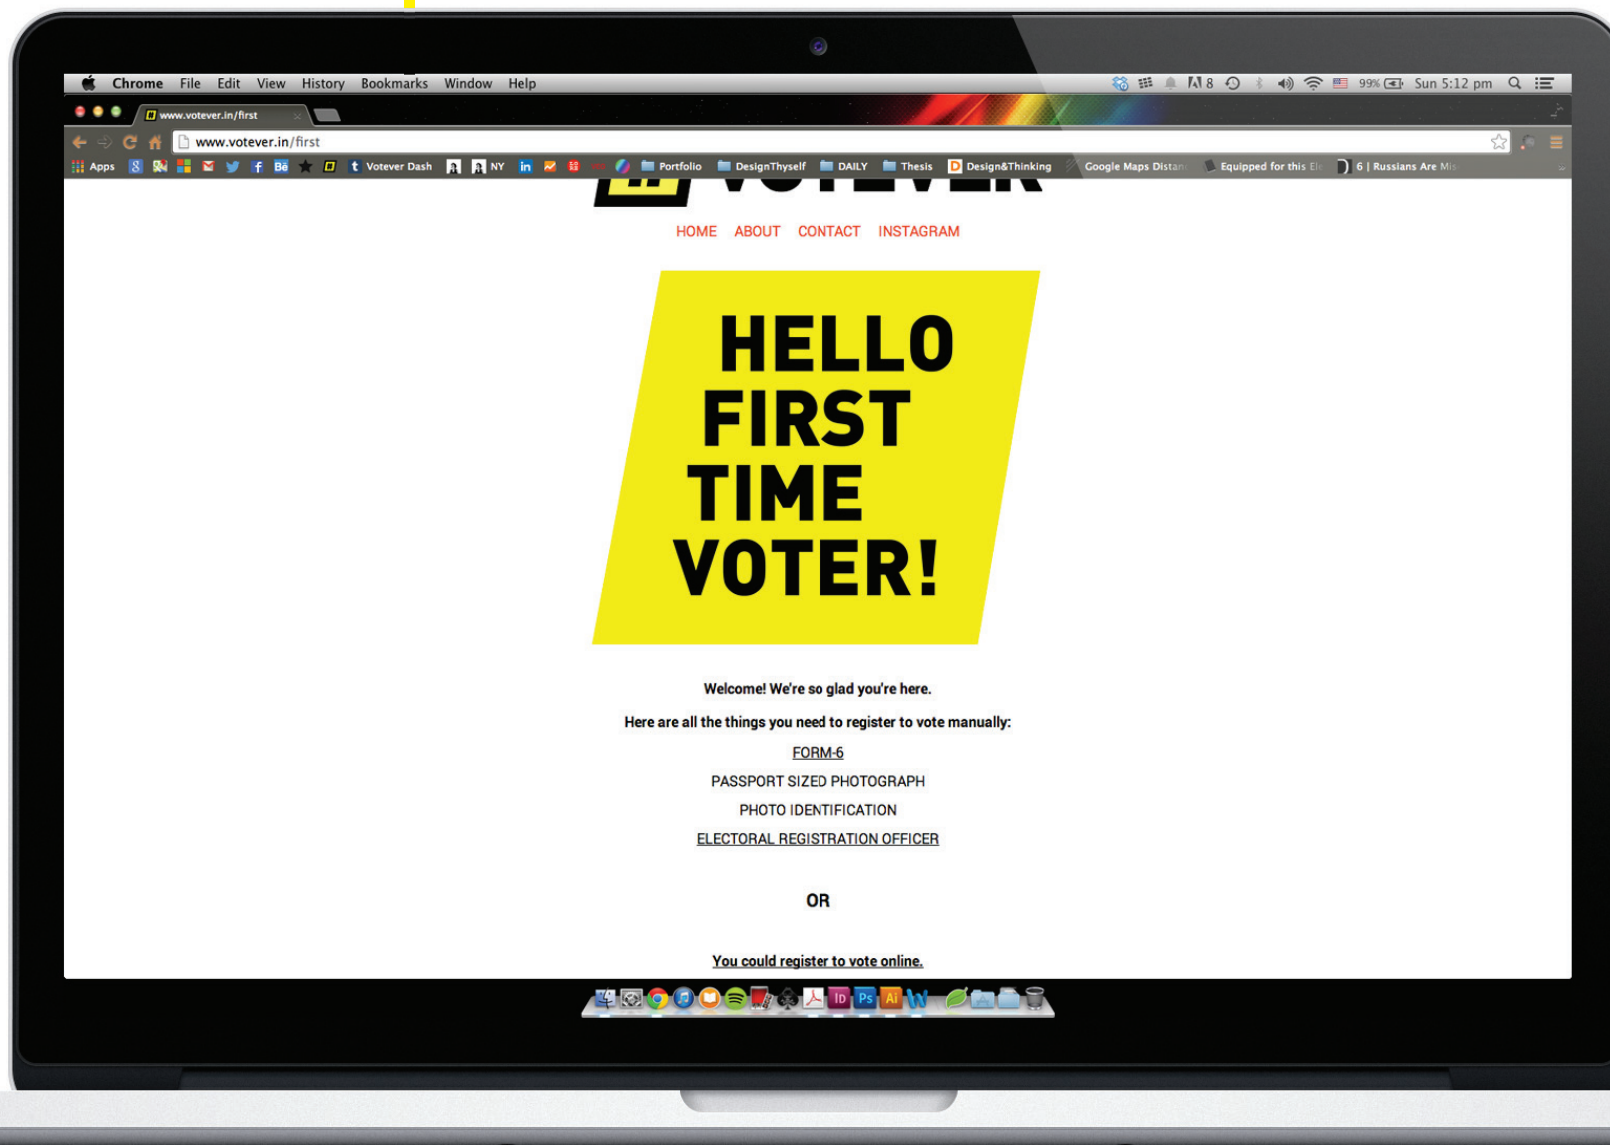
Chrome File Edit View History Bookmarks Window Help

8 99% Sun 5:12 pm

www.votever.in/first

www.votever.in/first

Apps Votever Dash NY Portfolio DesignThyself DAILY Thesis Design&Thinking Google Maps Distan Equipped for this El 6 | Russians Are Mi

VOTEVER

HOME ABOUT CONTACT INSTAGRAM

HELLO FIRST TIME VOTER!

Welcome! We're so glad you're here.

Here are all the things you need to register to vote manually:

FORM-6

PASSPORT SIZED PHOTOGRAPH

PHOTO IDENTIFICATION

ELECTORAL REGISTRATION OFFICER

OR

You could register to vote online.